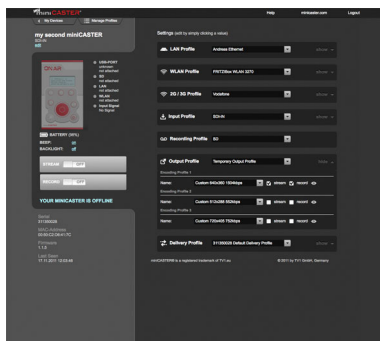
miniCASTER

Help minicaster.com Logout

My Devices Manage Profiles

my second miniCASTER
SDI-IN
edit

USB-PORT
unknown
not attached
SDI
not attached
LAN
not attached
WLAN
not attached
Input-Signal
No Signal

BATTERY (39%)
BEEP: off
BACKLIGHT: off

STREAM OFF

RECORD OFF

YOUR MINICASTER IS OFFLINE

Serial
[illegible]
MAC-Address
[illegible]
Firmware
1.1.0
Last Seen
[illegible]

Settings (edit by simply clicking a value)

LAN Profile Ancheet Ethernet

WLAN Profile FRITZ!Box WLAN 3270

2G / 3G Profile Vodafone

Input Profile SDI-IN

Recording Profile SD

Output Profile Temporary Output Profile

Encoding Profile 1
Name: Custom 640x360 1504kbps stream record
Encoding Profile 2
Name: Custom 512x288 552kbps stream record
Encoding Profile 3
Name: Custom 720x405 752kbps stream record

Delivery Profile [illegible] Default Delivery Profile

miniCASTER® is a registered trademark of TV1.eu © 2011 by TV1 GmbH, Germany